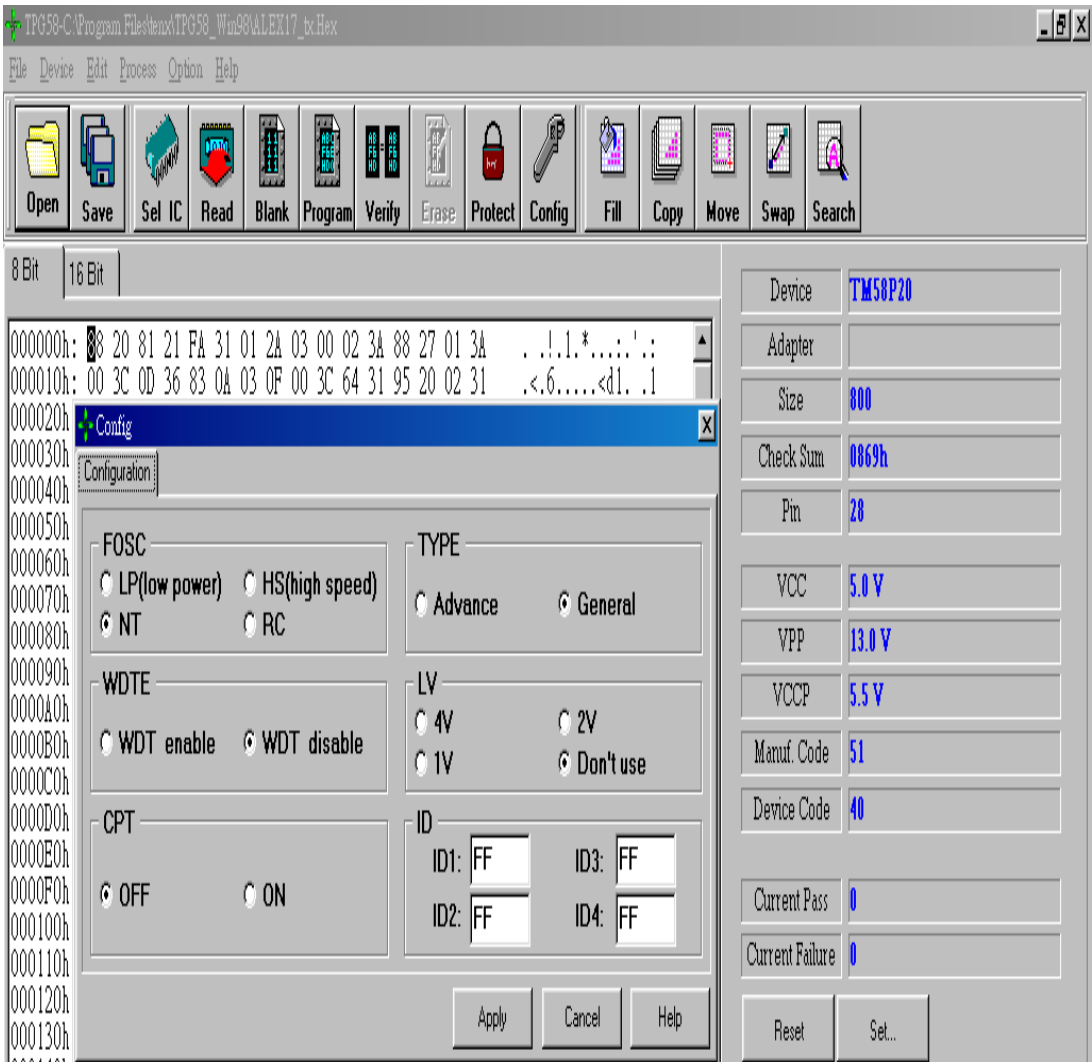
TPG58-C:\Program Files\tenx\TPG58_Win98\ALEX17_tx.Hex

File Device Edit Process Option Help

Open Save Sel IC Read Blank Program Verify Erase Protect Config Fill Copy Move Swap Search

8 Bit 16 Bit

000000h: 08 20 81 21 FA 31 01 2A 03 00 02 3A 88 27 01 3A . .!.1.*...:.'.:
000010h: 00 3C 0D 36 83 0A 03 0F 00 3C 64 31 95 20 02 31 .<.6.....<d1. .1
000020h
000030h
000040h
000050h
000060h
000070h
000080h
000090h
0000A0h
0000B0h
0000C0h
0000D0h
0000E0h
0000F0h
000100h
000110h
000120h
000130h

Config

Configuration

FOSC
LP(low power) HS(high speed)
NT RC

TYPE
Advance General

WDTE
WDT enable WDT disable

LV
4V 2V
1V Don't use

CPT
OFF ON

ID
ID1: FF ID3: FF
ID2: FF ID4: FF

Apply Cancel Help

| Device | TM58P20 |
|---|---|
| Adapter | |
| Size | 800 |
| Check Sum | 0869h |
| Pin | 28 |
| VCC | 5.0 V |
| VPP | 13.0 V |
| VCCP | 5.5 V |
| Manuf. Code | 51 |
| Device Code | 40 |
| Current Pass | 0 |
| Current Failure | 0 |

Reset Set...